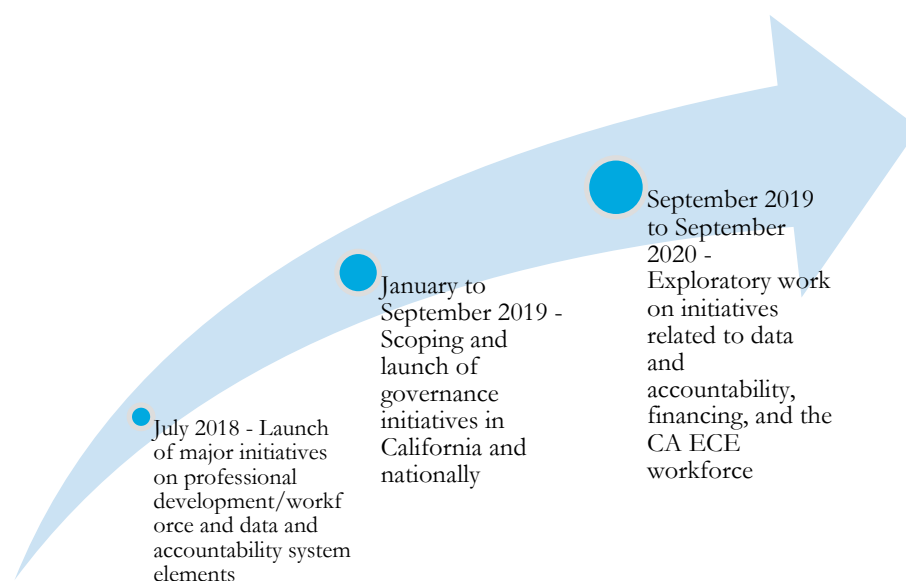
July 2018 - Launch of major initiatives on professional development/workf orce and data and accountability system elements

January to September 2019 - Scoping and launch of governance initiatives in California and nationally

September 2019 to September 2020 - Exploratory work on initiatives related to data and accountability, financing, and the CA ECE workforce